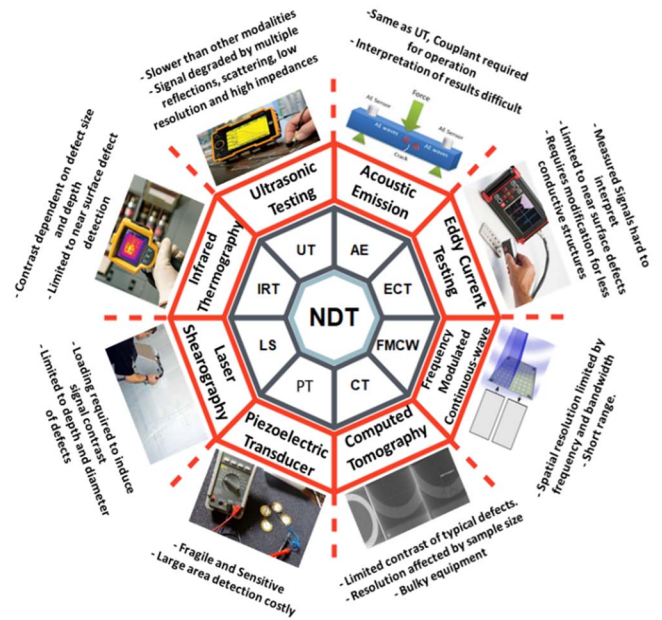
- Slower than other modalities
- Signal degraded by multiple reflections, scattering, low resolution and high impedances

-Same as UT, Couplant required for operation
- Interpretation of results difficult

- Measured Signals hard to interpret
- Limited to near surface defects
- Requires modification for less conductive structures

- Spatial resolution limited by frequency and bandwidth
- Short range.

- Limited contrast of typical defects.
- Resolution affected by sample size
- Bulky equipment

- Fragile and Sensitive
- Large area detection costly

- Loading required to induce signal contrast
- Limited to depth and diameter of defects

- Contrast dependent on defect size and depth
- Limited to near surface defect detection

Ultrasonic Testing
Acoustic Emission
Eddy Current Testing
Frequency Modulated Continuous-wave
Computed Tomography
Piezoelectric Transducer
Laser Sheargraphy
Infrared Thermography

AE Sensor
Force
AE Sensor
AE waves
AE waves
Crack

UT
AE
ECT
FMCW
CT
PT
LS
IRT
NDT